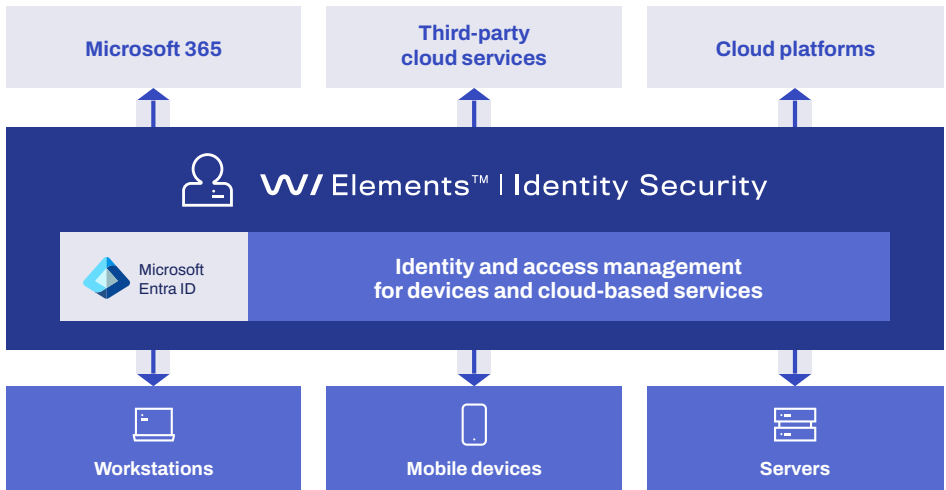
Microsoft 365

Third-party cloud services

Cloud platforms

W/ Elements™ | Identity Security

Microsoft Entra ID

Identity and access management for devices and cloud-based services

Workstations

Mobile devices

Servers